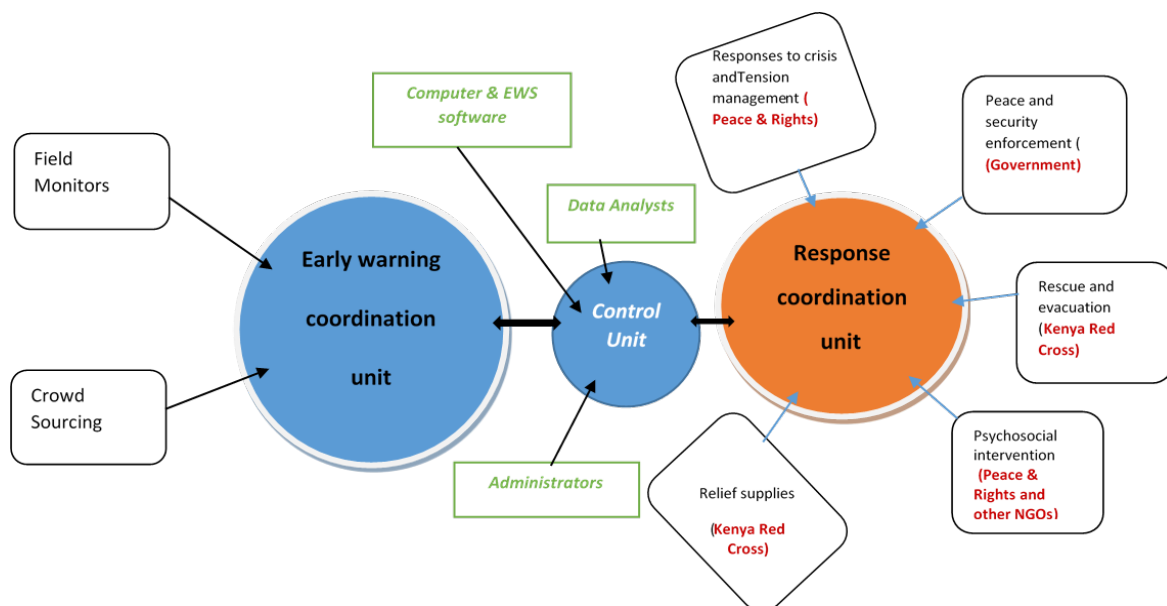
Field Monitors

Crowd Sourcing

Early warning coordination unit

Computer & EWS software

Data Analysts

Control Unit

Administrators

Responses to crisis andTension management ( Peace & Rights)

Peace and security enforcement ( (Government)

Response coordination unit

Rescue and evacuation (Kenya Red Cross)

Psychosocial intervention (Peace & Rights and other NGOs)

Relief supplies

(Kenya Red Cross)